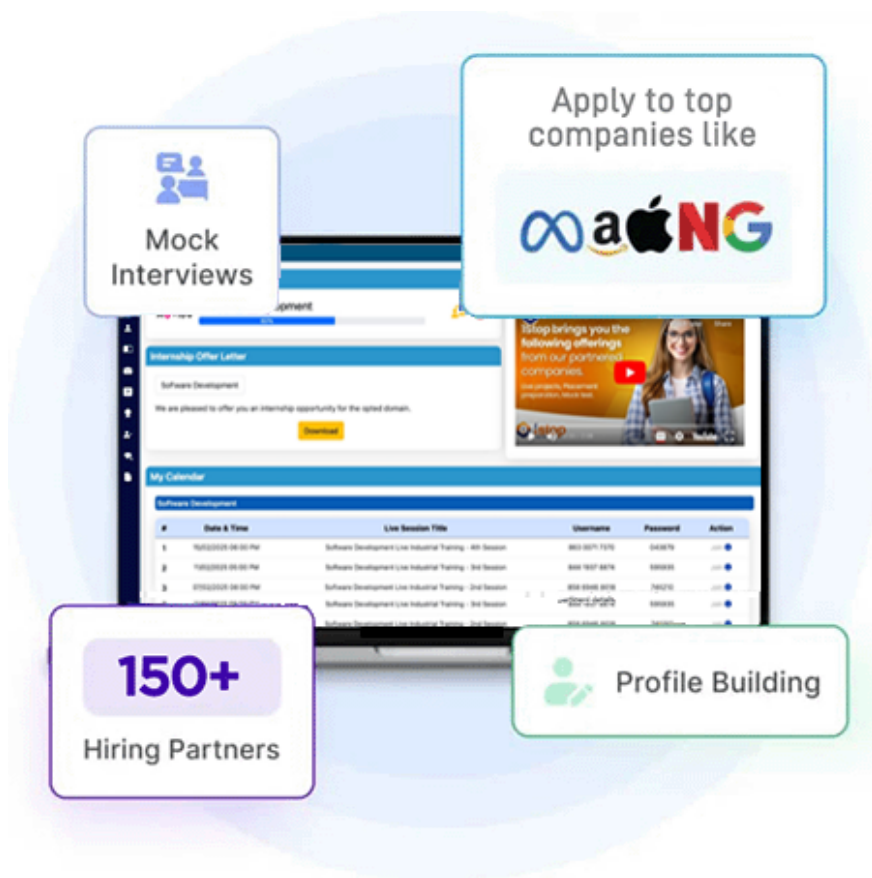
Apply to top companies like

Mock Interviews

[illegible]opment

Internship Offer Letter

Software Development

We are pleased to offer you an internship opportunity for the opted domain.

Download

iStop brings you the following offerings from our partnered companies

My Calendar

Software Development

| # | Date & Time | Live Session Title | Username | Password | Action |
|---|---|---|---|---|---|
| 1 | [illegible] 08:00 PM | Software Development Live Industrial Training - 4th Session | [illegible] | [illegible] | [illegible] |
| 2 | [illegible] 08:00 PM | Software Development Live Industrial Training - 3rd Session | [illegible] | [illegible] | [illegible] |
| 3 | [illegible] 08:00 PM | Software Development Live Industrial Training - 2nd Session | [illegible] | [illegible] | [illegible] |

150+

Hiring Partners

Profile Building